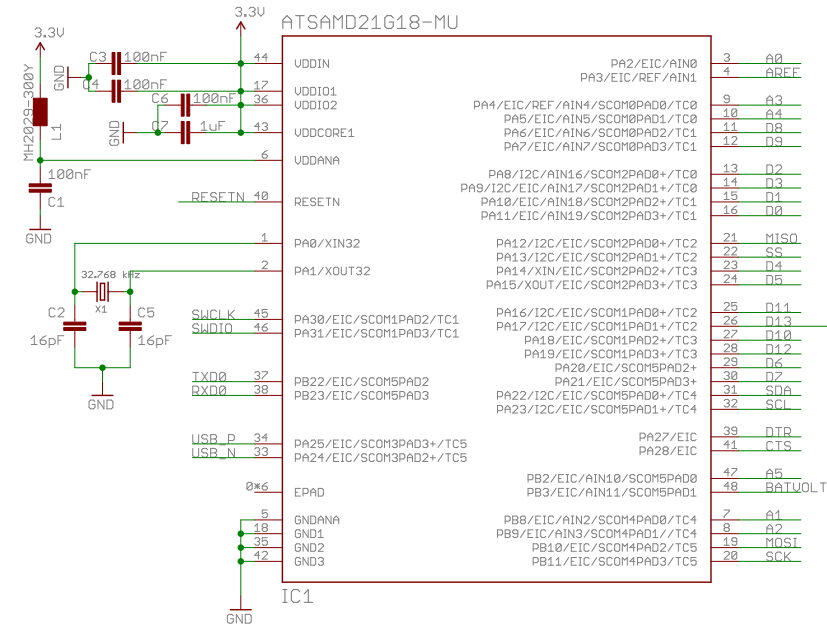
3.3V
3.3V
ATSAMD21G18-MU
GND
C3
100nF
C4
100nF
C6
100nF
GND
C7
1uF
MH2029-300Y
L1
100nF
C1
GND
44 VDDIN
17 VDDIO1
36 VDDIO2
43 VDDCORE1
6 VDDANA
RESETN 40 RESETN
1 PA0/XIN32
2 PA1/XOUT32
32.768 kHz
X1
C2
16pF
C5
16pF
GND
SWCLK 45 PA30/EIC/SCOM1PAD2/TC1
SWDIO 46 PA31/EIC/SCOM1PAD3/TC1
TXD0 37 PB22/EIC/SCOM5PAD2
RXD0 38 PB23/EIC/SCOM5PAD3
USB_P 34 PA25/EIC/SCOM3PAD3+/TC5
USB_N 33 PA24/EIC/SCOM3PAD2+/TC5
0*6 EPAD
5 GNDANA
18 GND1
35 GND2
42 GND3
GND
IC1
PA2/EIC/AIN0 3 A0
PA3/EIC/REF/AIN1 4 AREF
PA4/EIC/REF/AIN4/SCOM0PAD0/TC0 9 A3
PA5/EIC/AIN5/SCOM0PAD1/TC0 10 A4
PA6/EIC/AIN6/SCOM0PAD2/TC1 11 D8
PA7/EIC/AIN7/SCOM0PAD3/TC1 12 D9
PA8/I2C/AIN16/SCOM2PAD0+/TC0 13 D2
PA9/I2C/EIC/AIN17/SCOM2PAD1+/TC0 14 D3
PA10/EIC/AIN18/SCOM2PAD2+/TC1 15 D1
PA11/EIC/AIN19/SCOM2PAD3+/TC1 16 D0
PA12/I2C/EIC/SCOM2PAD0+/TC2 21 MISO
PA13/I2C/EIC/SCOM2PAD1+/TC2 22 SS
PA14/XIN/EIC/SCOM2PAD2+/TC3 23 D4
PA15/XOUT/EIC/SCOM2PAD3+/TC3 24 D5
PA16/I2C/EIC/SCOM1PAD0+/TC2 25 D11
PA17/I2C/EIC/SCOM1PAD1+/TC2 26 D13
PA18/EIC/SCOM1PAD2+/TC3 27 D10
PA19/EIC/SCOM1PAD3+/TC3 28 D12
PA20/EIC/SCOM5PAD2+ 29 D6
PA21/EIC/SCOM5PAD3+ 30 D7
PA22/I2C/EIC/SCOM5PAD0+/TC4 31 SDA
PA23/I2C/EIC/SCOM5PAD1+/TC4 32 SCL
PA27/EIC 39 DTR
PA28/EIC 41 CTS
PB2/EIC/AIN10/SCOM5PAD0 47 A5
PB3/EIC/AIN11/SCOM5PAD1 48 BATVOLT
PB8/EIC/AIN2/SCOM4PAD0/TC4 7 A1
PB9/EIC/AIN3/SCOM4PAD1//TC4 8 A2
PB10/EIC/SCOM4PAD2/TC5 19 MOSI
PB11/EIC/SCOM4PAD3/TC5 20 SCK